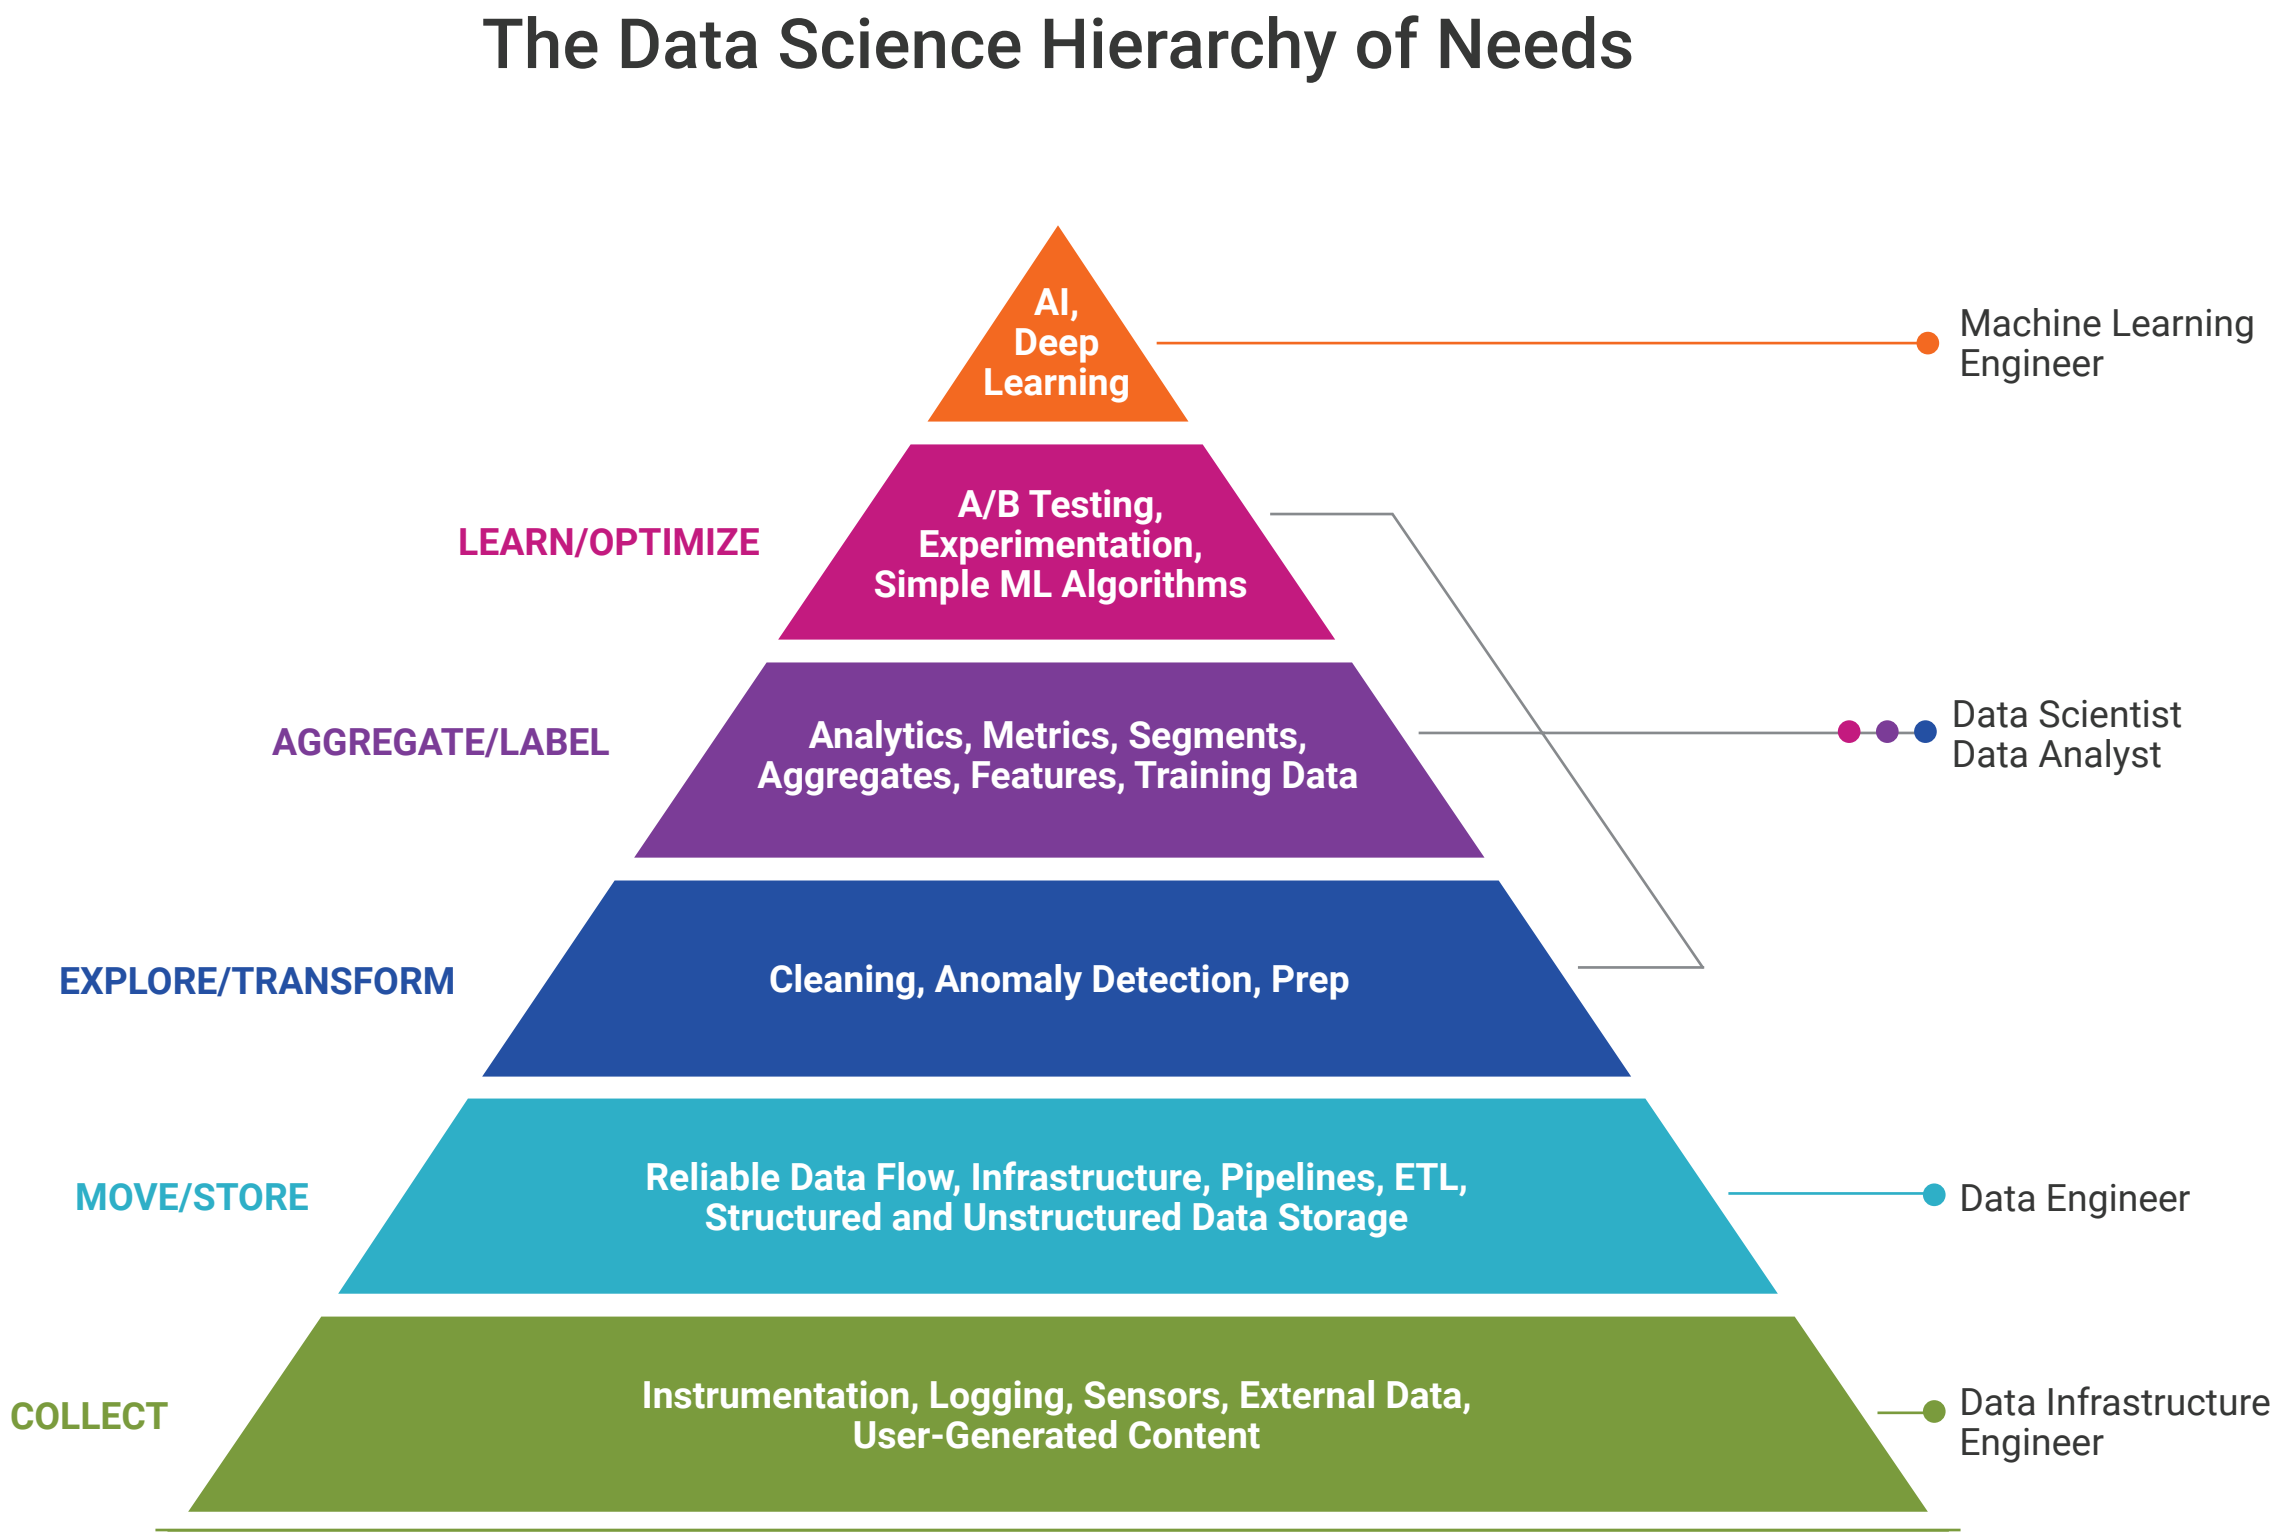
The Data Science Hierarchy of Needs

AI, Deep Learning

Machine Learning Engineer

LEARN/OPTIMIZE

A/B Testing, Experimentation, Simple ML Algorithms

AGGREGATE/LABEL

Analytics, Metrics, Segments, Aggregates, Features, Training Data

Data Scientist
Data Analyst

EXPLORE/TRANSFORM

Cleaning, Anomaly Detection, Prep

MOVE/STORE

Reliable Data Flow, Infrastructure, Pipelines, ETL, Structured and Unstructured Data Storage

Data Engineer

COLLECT

Instrumentation, Logging, Sensors, External Data, User-Generated Content

Data Infrastructure Engineer